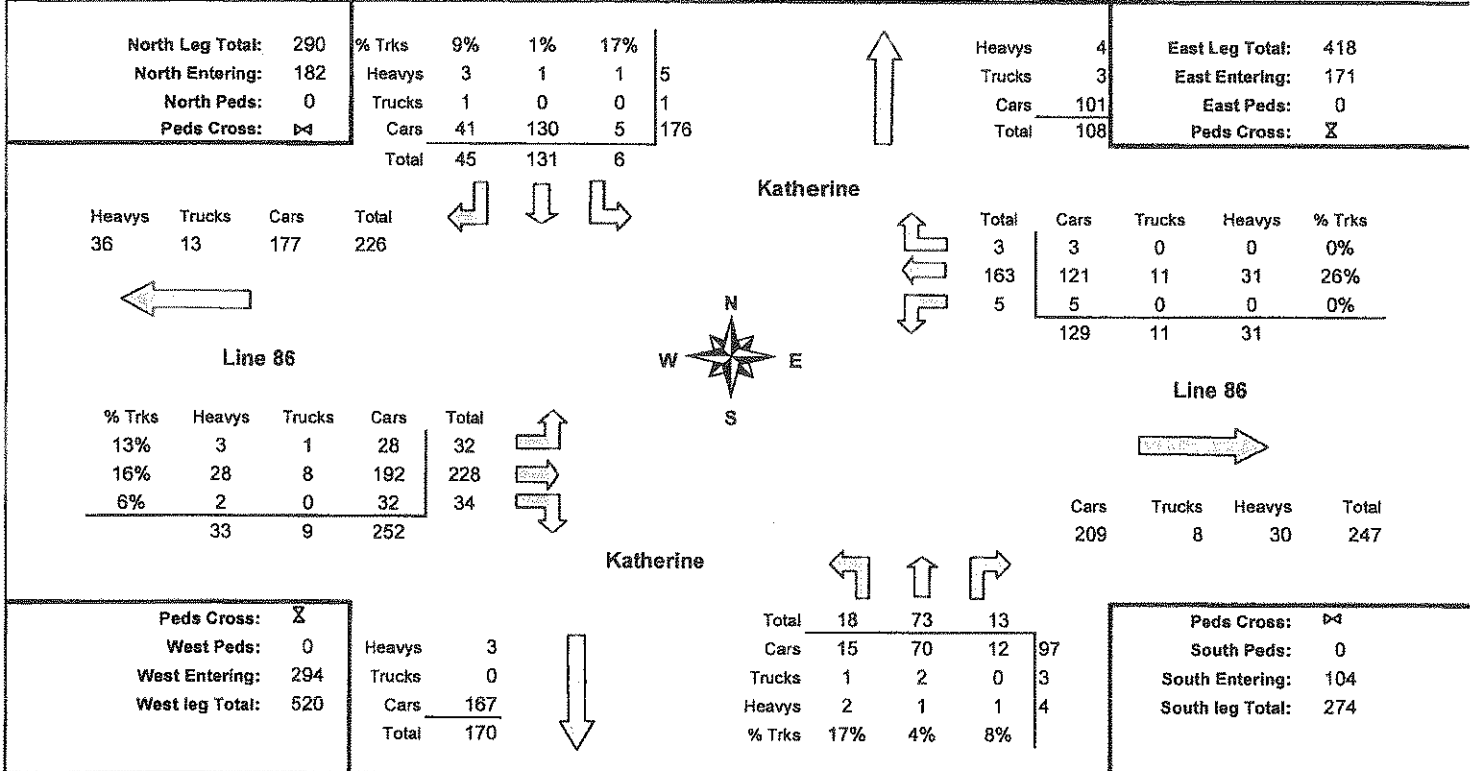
North Leg Total: 290
North Entering: 182
North Peds: 0
Peds Cross: ⋈

| % Trks | 9% | 1% | 17% | |
|---|---|---|---|---|
| Heavys | 3 | 1 | 1 | 5 |
| Trucks | 1 | 0 | 0 | 1 |
| Cars | 41 | 130 | 5 | 176 |
| Total | 45 | 131 | 6 | |

| Heavys | 4 |
|---|---|
| Trucks | 3 |
| Cars | 101 |
| Total | 108 |

East Leg Total: 418
East Entering: 171
East Peds: 0
Peds Cross: ⧗

| Heavys | Trucks | Cars | Total |
|---|---|---|---|
| 36 | 13 | 177 | 226 |

Katherine

| Total | Cars | Trucks | Heavys | % Trks |
|---|---|---|---|---|
| 3 | 3 | 0 | 0 | 0% |
| 163 | 121 | 11 | 31 | 26% |
| 5 | 5 | 0 | 0 | 0% |
| | 129 | 11 | 31 | |

N
W E
S

Line 86

Line 86

| % Trks | Heavys | Trucks | Cars | Total |
|---|---|---|---|---|
| 13% | 3 | 1 | 28 | 32 |
| 16% | 28 | 8 | 192 | 228 |
| 6% | 2 | 0 | 32 | 34 |
| | 33 | 9 | 252 | |

| Cars | Trucks | Heavys | Total |
|---|---|---|---|
| 209 | 8 | 30 | 247 |

Katherine

Peds Cross: ⧗
West Peds: 0
West Entering: 294
West leg Total: 520

| Heavys | 3 |
|---|---|
| Trucks | 0 |
| Cars | 167 |
| Total | 170 |

| Total | 18 | 73 | 13 | |
|---|---|---|---|---|
| Cars | 15 | 70 | 12 | 97 |
| Trucks | 1 | 2 | 0 | 3 |
| Heavys | 2 | 1 | 1 | 4 |
| % Trks | 17% | 4% | 8% | |

Peds Cross: ⋈
South Peds: 0
South Entering: 104
South leg Total: 274